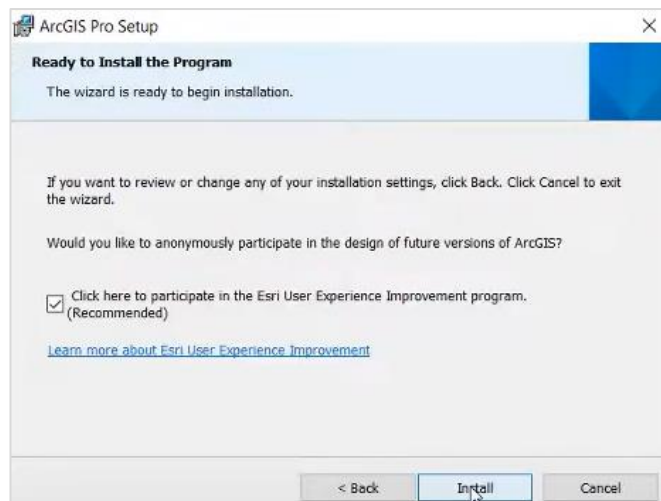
ArcGIS Pro Setup

Ready to Install the Program

The wizard is ready to begin installation.

If you want to review or change any of your installation settings, click Back. Click Cancel to exit the wizard.

Would you like to anonymously participate in the design of future versions of ArcGIS?

Click here to participate in the Esri User Experience Improvement program. (Recommended)

Learn more about Esri User Experience Improvement

< Back

Install

Cancel